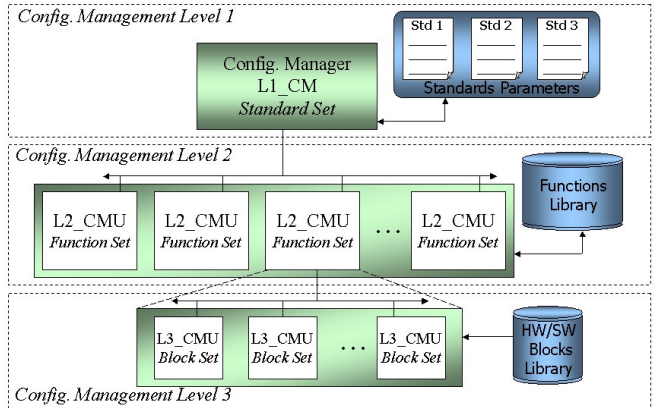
Config. Management Level 1

Std 1
Std 2
Std 3
Standards Parameters

Config. Manager
L1_CM
Standard Set

Config. Management Level 2

Functions Library

L2_CMU
Function Set

L2_CMU
Function Set

L2_CMU
Function Set

. . .

L2_CMU
Function Set

HW/SW Blocks Library

L3_CMU
Block Set

L3_CMU
Block Set

. . .

L3_CMU
Block Set

Config. Management Level 3